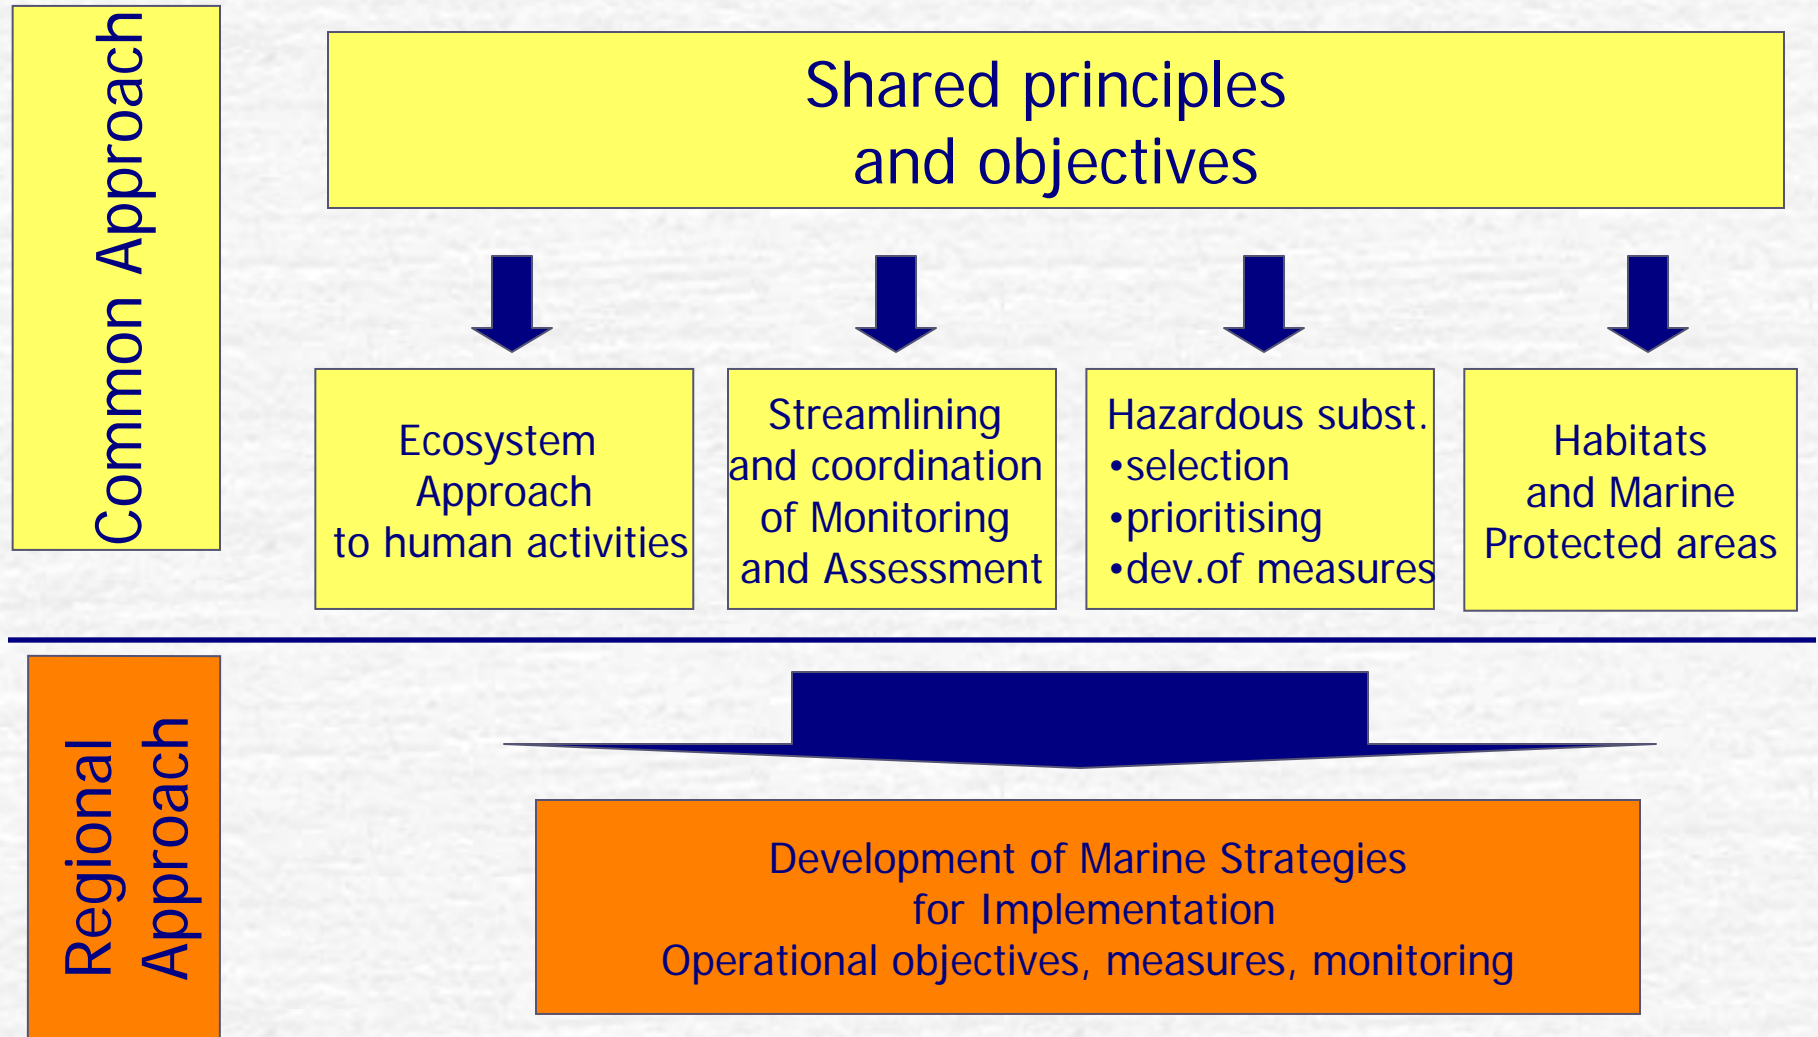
Common Approach

Shared principles and objectives

Ecosystem Approach to human activities

Streamlining and coordination of Monitoring and Assessment

Hazardous subst.
•selection
•prioritising
•dev.of measures

Habitats and Marine Protected areas

Regional Approach

Development of Marine Strategies for Implementation
Operational objectives, measures, monitoring